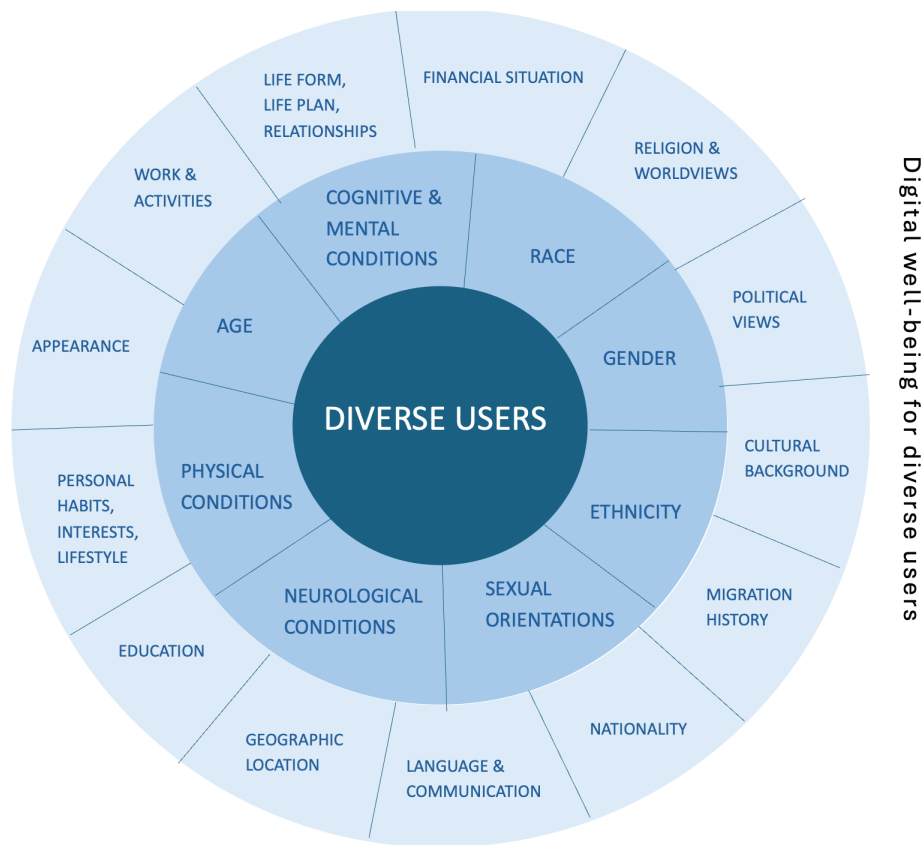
DIVERSE USERS

COGNITIVE & MENTAL CONDITIONS

RACE

GENDER

ETHNICITY

SEXUAL ORIENTATIONS

NEUROLOGICAL CONDITIONS

PHYSICAL CONDITIONS

AGE

LIFE FORM, LIFE PLAN, RELATIONSHIPS

FINANCIAL SITUATION

RELIGION & WORLDVIEWS

POLITICAL VIEWS

CULTURAL BACKGROUND

MIGRATION HISTORY

NATIONALITY

LANGUAGE & COMMUNICATION

GEOGRAPHIC LOCATION

EDUCATION

PERSONAL HABITS, INTERESTS, LIFESTYLE

APPEARANCE

WORK & ACTIVITIES

Digital well-being for diverse users